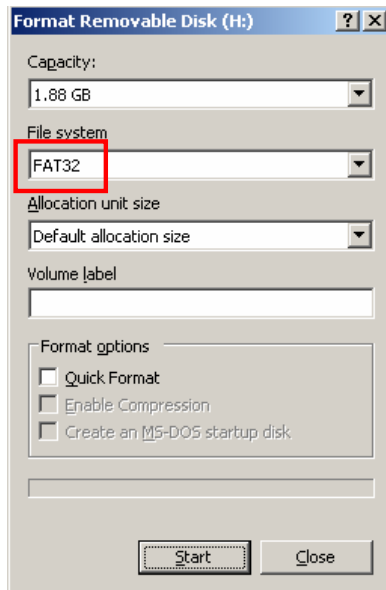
Format Removable Disk (H:)

?

X

Capacity:

1.88 GB

File system

FAT32

Allocation unit size

Default allocation size

Volume label

Format options

Quick Format

Enable Compression

Create an MS-DOS startup disk

Start

Close